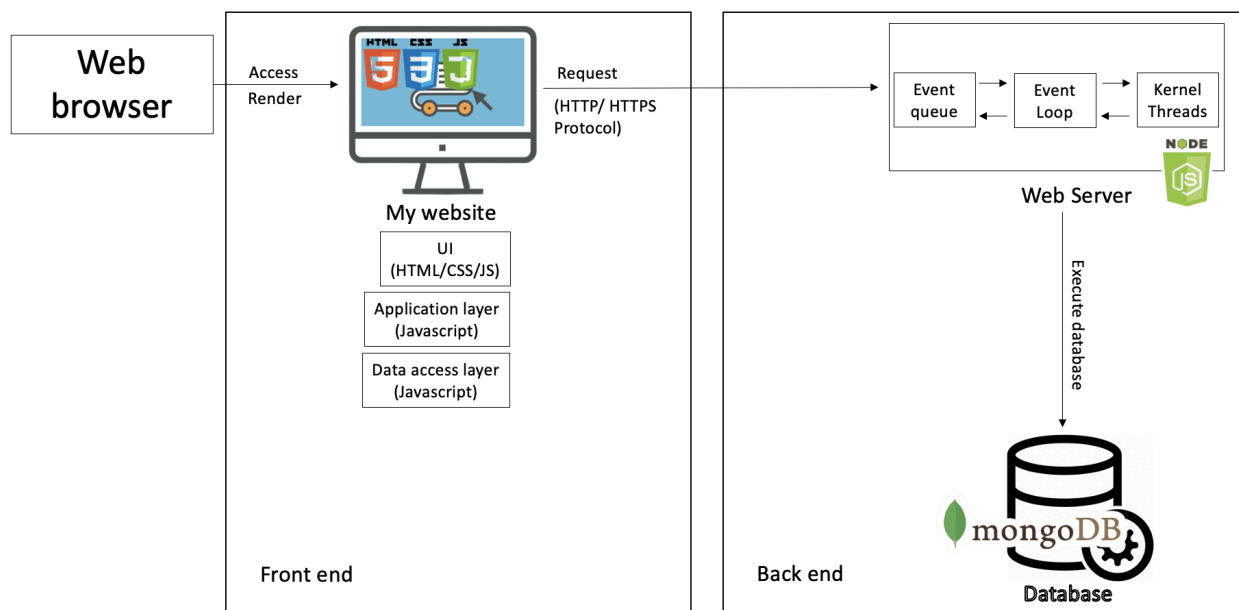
Web browser

Access
Render

HTML CSS JS

5 3 J

My website

UI
(HTML/CSS/JS)

Application layer
(Javascript)

Data access layer
(Javascript)

Request
(HTTP/ HTTPS Protocol)

Front end

Event queue

Event Loop

Kernel Threads

NODE
JS

Web Server

Execute database

mongoDB

Database

Back end